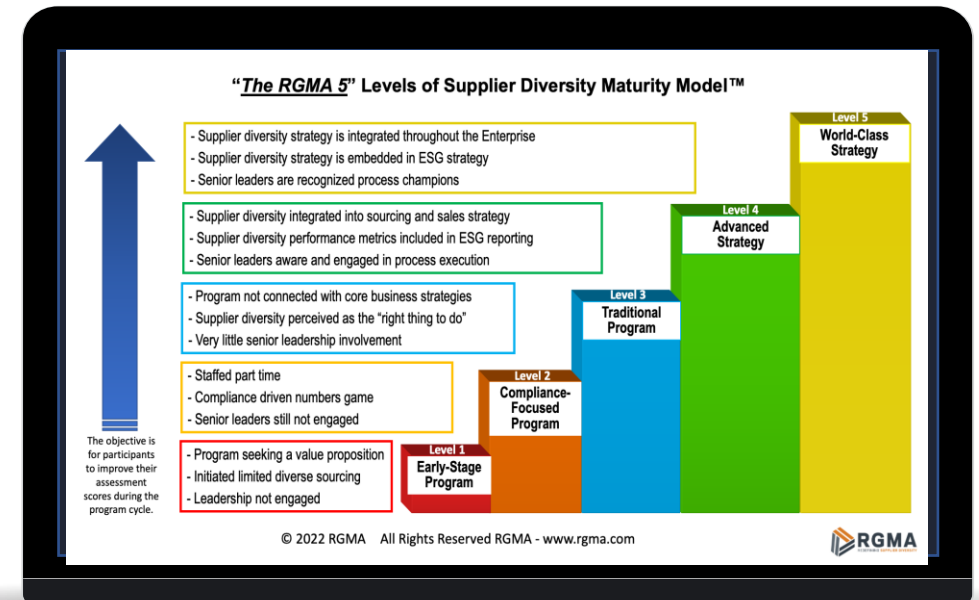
"*The RGMA 5*" Levels of Supplier Diversity Maturity Model™

- Supplier diversity strategy is integrated throughout the Enterprise
- Supplier diversity strategy is embedded in ESG strategy
- Senior leaders are recognized process champions

- Supplier diversity integrated into sourcing and sales strategy
- Supplier diversity performance metrics included in ESG reporting
- Senior leaders aware and engaged in process execution

- Program not connected with core business strategies
- Supplier diversity perceived as the "right thing to do"
- Very little senior leadership involvement

- Staffed part time
- Compliance driven numbers game
- Senior leaders still not engaged

- Program seeking a value proposition
- Initiated limited diverse sourcing
- Leadership not engaged

The objective is for participants to improve their assessment scores during the program cycle.

Level 1
Early-Stage Program

Level 2
Compliance-Focused Program

Level 3
Traditional Program

Level 4
Advanced Strategy

Level 5
World-Class Strategy

© 2022 RGMA All Rights Reserved RGMA - www.rgma.com

RGMA
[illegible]